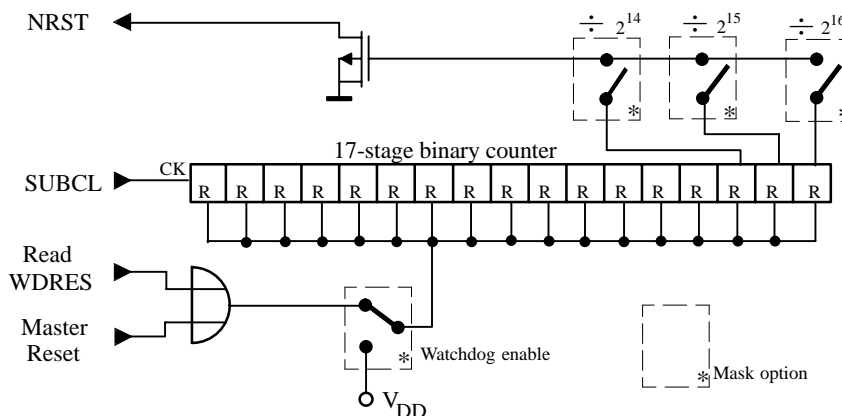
NRST

$\div\ 2^{14}$

$\div\ 2^{15}$

$\div\ 2^{16}$

*

*

17-stage binary counter

SUBCL

CK

R R R R R R R R R R R R R R R R R

Read WDRES

Master Reset

*

Watchdog enable

*

Mask option

$V_{DD}$